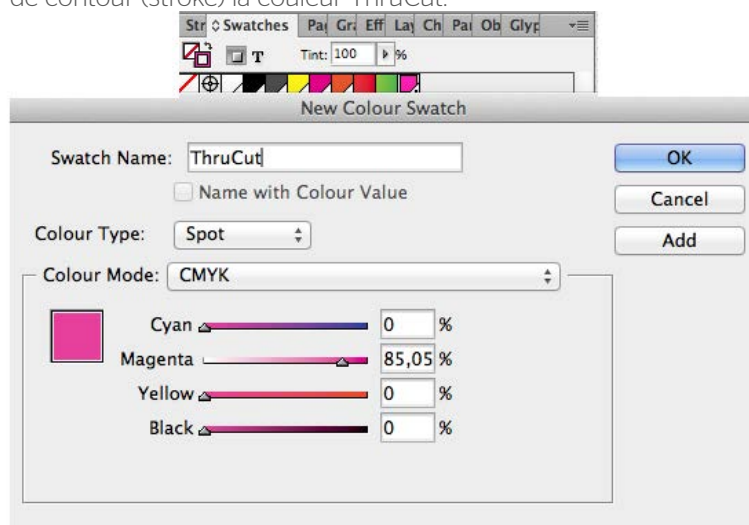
de contour (stroke) la couleur ThruCut.

Str Swatches Pa Gr Eff Lay Ch Pa Ob Glyp

T Tint: 100 %

New Colour Swatch

Swatch Name: ThruCut

Name with Colour Value

Colour Type: Spot

Colour Mode: CMYK

Cyan 0 %

Magenta 85,05 %

Yellow 0 %

Black 0 %

OK

Cancel

Add